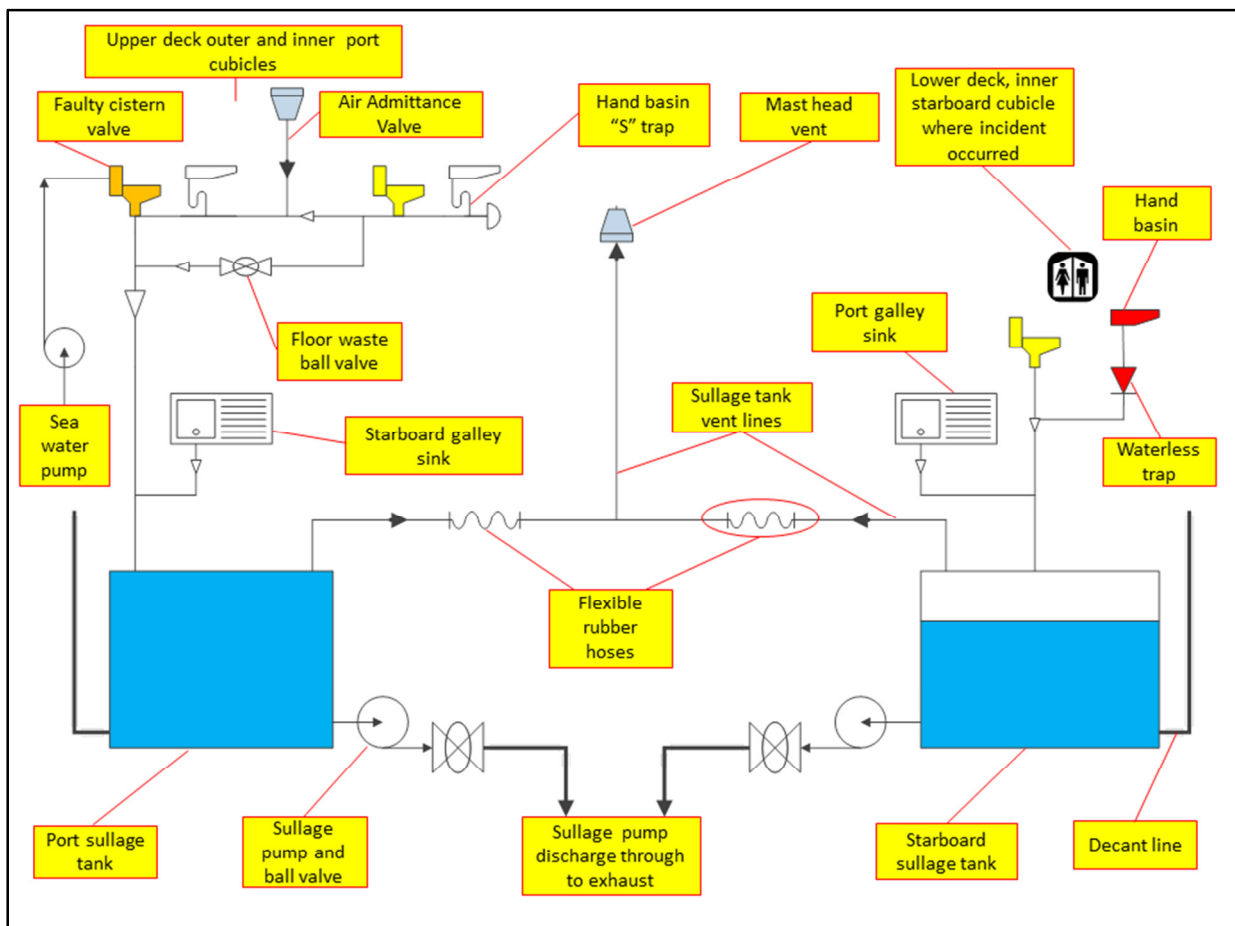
Upper deck outer and inner port cubicles

Faulty cistern valve

Air Admittance Valve

Hand basin “S” trap

Mast head vent

Lower deck, inner starboard cubicle where incident occurred

Hand basin

Floor waste ball valve

Port galley sink

Sea water pump

Starboard galley sink

Sullage tank vent lines

Waterless trap

Flexible rubber hoses

Port sullage tank

Sullage pump and ball valve

Sullage pump discharge through to exhaust

Starboard sullage tank

Decant line